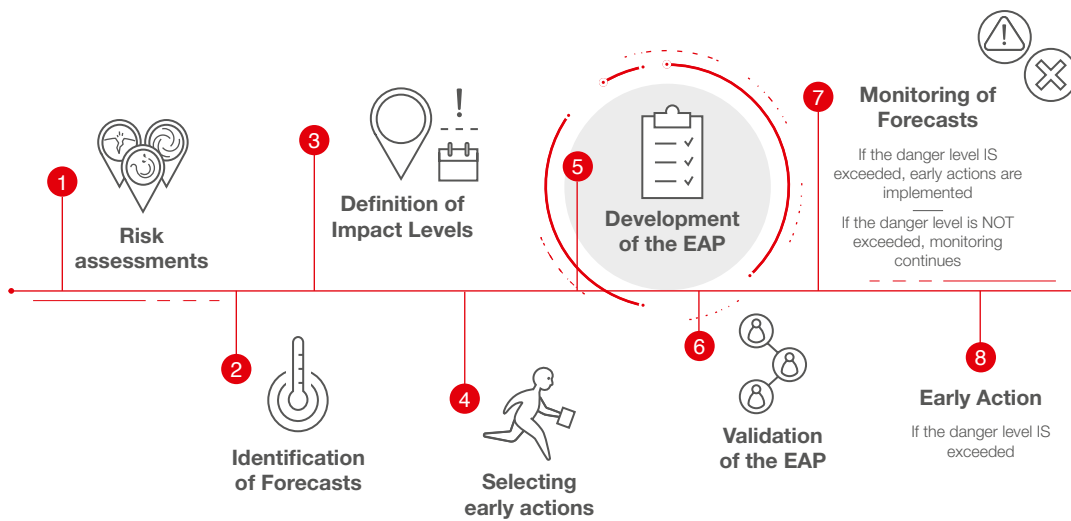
1
Risk assessments

2
Identification of Forecasts

3
Definition of Impact Levels

4
Selecting early actions

5
Development of the EAP

6
Validation of the EAP

7
Monitoring of Forecasts

If the danger level IS exceeded, early actions are implemented

If the danger level is NOT exceeded, monitoring continues

8
Early Action

If the danger level IS exceeded